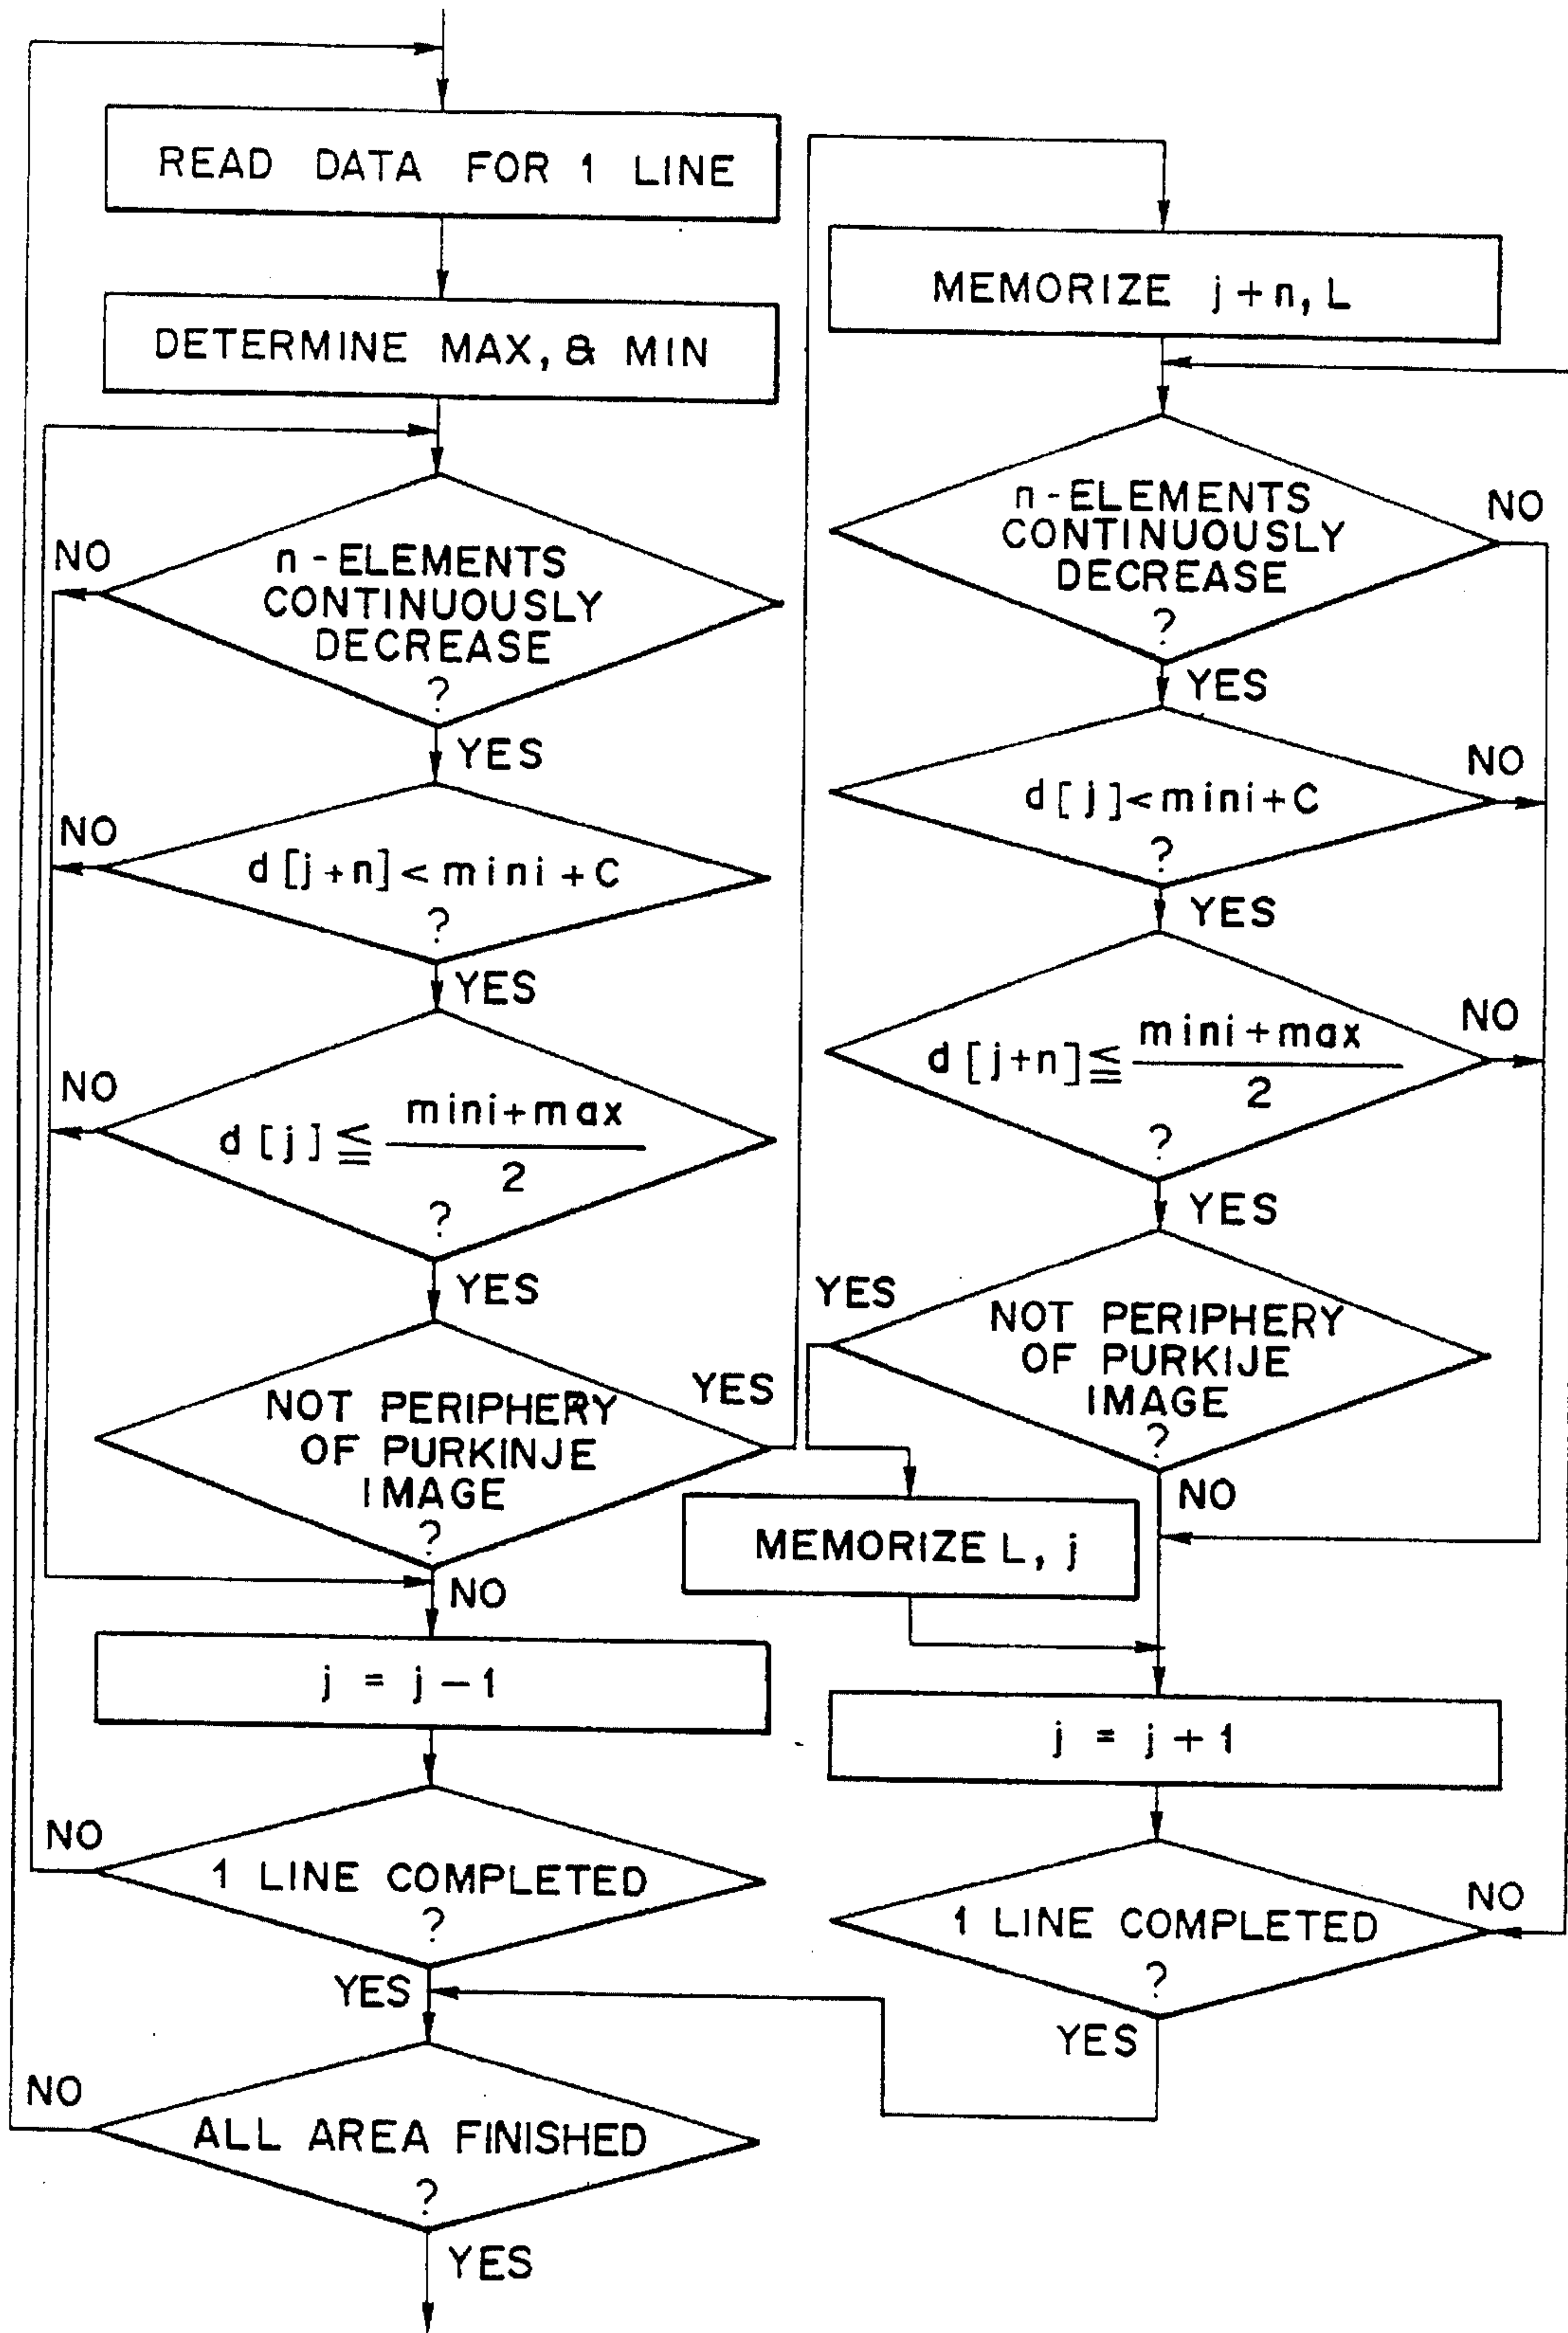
READ DATA FOR 1 LINE

DETERMINE MAX, & MIN

NO

n-ELEMENTS CONTINUOUSLY DECREASE ?

YES

NO

$d[j+n] < mini + C$ ?

YES

NO

$d[j] \leqq \frac{mini+max}{2}$ ?

YES

YES

NOT PERIPHERY OF PURKINJE IMAGE ?

NO

$j = j-1$

NO

1 LINE COMPLETED ?

YES

NO

ALL AREA FINISHED ?

YES

MEMORIZE $j+n$, L

NO

n-ELEMENTS CONTINUOUSLY DECREASE ?

YES

NO

$d[j] < mini + C$ ?

YES

NO

$d[j+n] \leqq \frac{mini+max}{2}$ ?

YES

YES

NOT PERIPHERY OF PURKIJE IMAGE ?

NO

MEMORIZE L, j

$j = j+1$

NO

1 LINE COMPLETED ?

YES